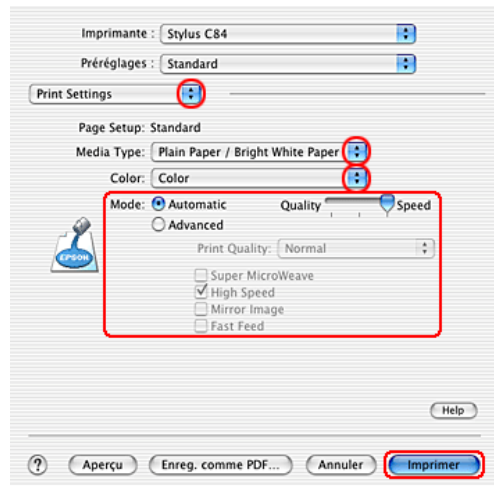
Imprimante : Stylus C84

Préréglages : Standard

Print Settings

Page Setup: Standard

Media Type: Plain Paper / Bright White Paper

Color: Color

Mode: Automatic

Advanced

Quality

Speed

Print Quality: Normal

Super MicroWeave

High Speed

Mirror Image

Fast Feed

EPSON

Help

?

Aperçu

Enreg. comme PDF...

Annuler

Imprimer